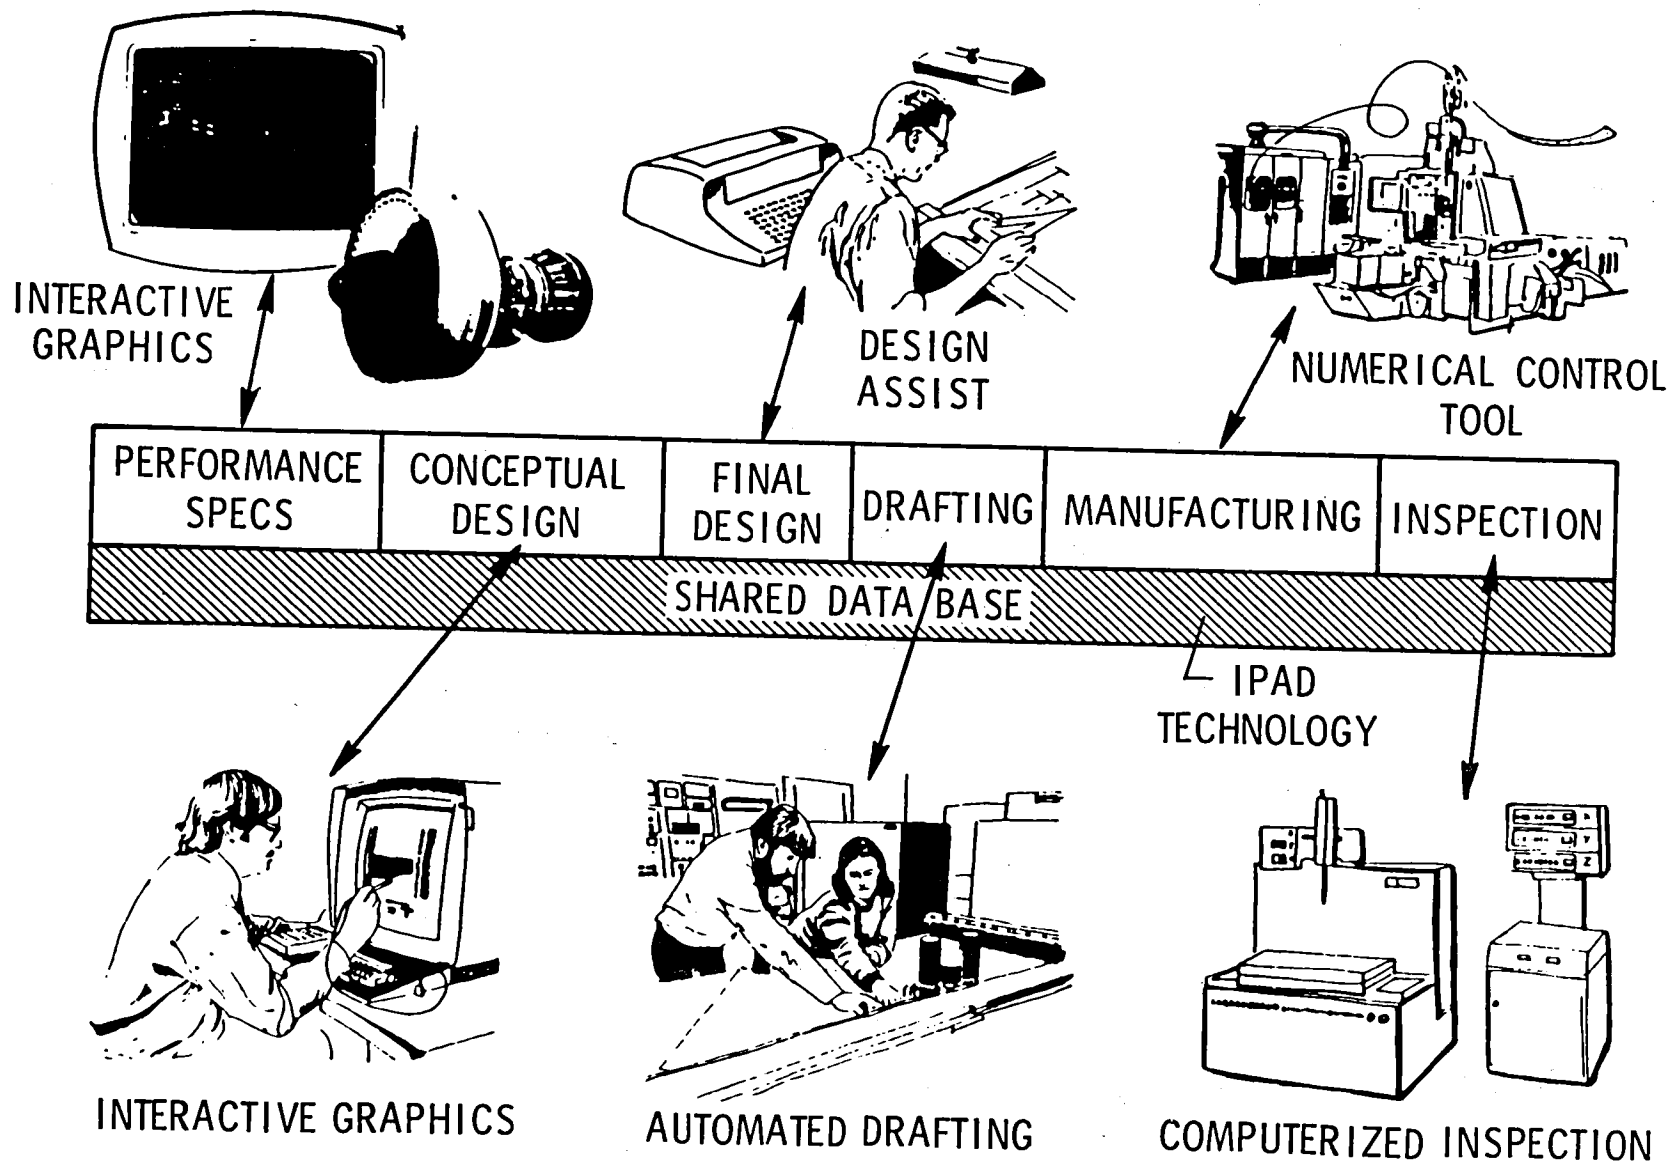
INTERACTIVE GRAPHICS

DESIGN ASSIST

NUMERICAL CONTROL TOOL

| PERFORMANCE SPECS | CONCEPTUAL DESIGN | FINAL DESIGN | DRAFTING | MANUFACTURING | INSPECTION |
|---|---|---|---|---|---|

SHARED DATA BASE

IPAD TECHNOLOGY

X
Y
Z

INTERACTIVE GRAPHICS

AUTOMATED DRAFTING

COMPUTERIZED INSPECTION